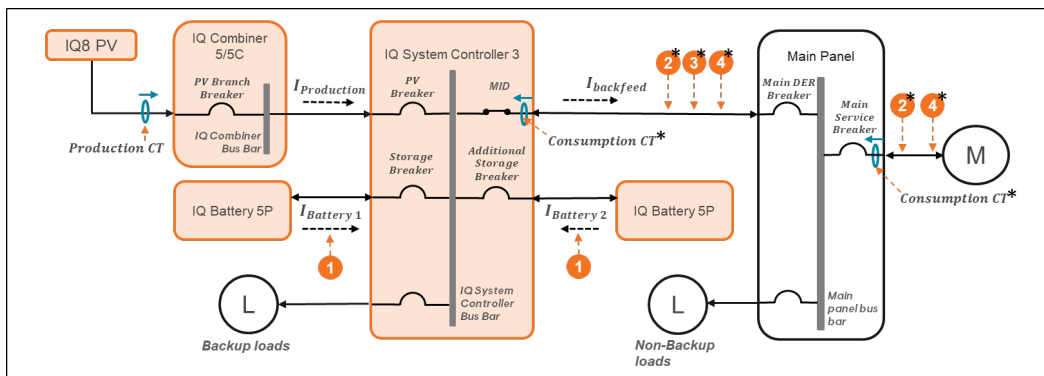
IQ8 PV

IQ Combiner 5/5C

PV Branch Breaker

IQ Combiner Bus Bar

Production CT

$I_{Production}$

IQ System Controller 3

PV Breaker

MID

Consumption CT*

Storage Breaker

Additional Storage Breaker

IQ System Controller Bus Bar

$I_{backfeed}$

2* 3* 4*

Main Panel

Main DER Breaker

Main Service Breaker

2* 4*

M

Consumption CT*

Main panel bus bar

IQ Battery 5P

$I_{Battery\ 1}$

1

IQ Battery 5P

$I_{Battery\ 2}$

1

L

Backup loads

L

Non-Backup loads